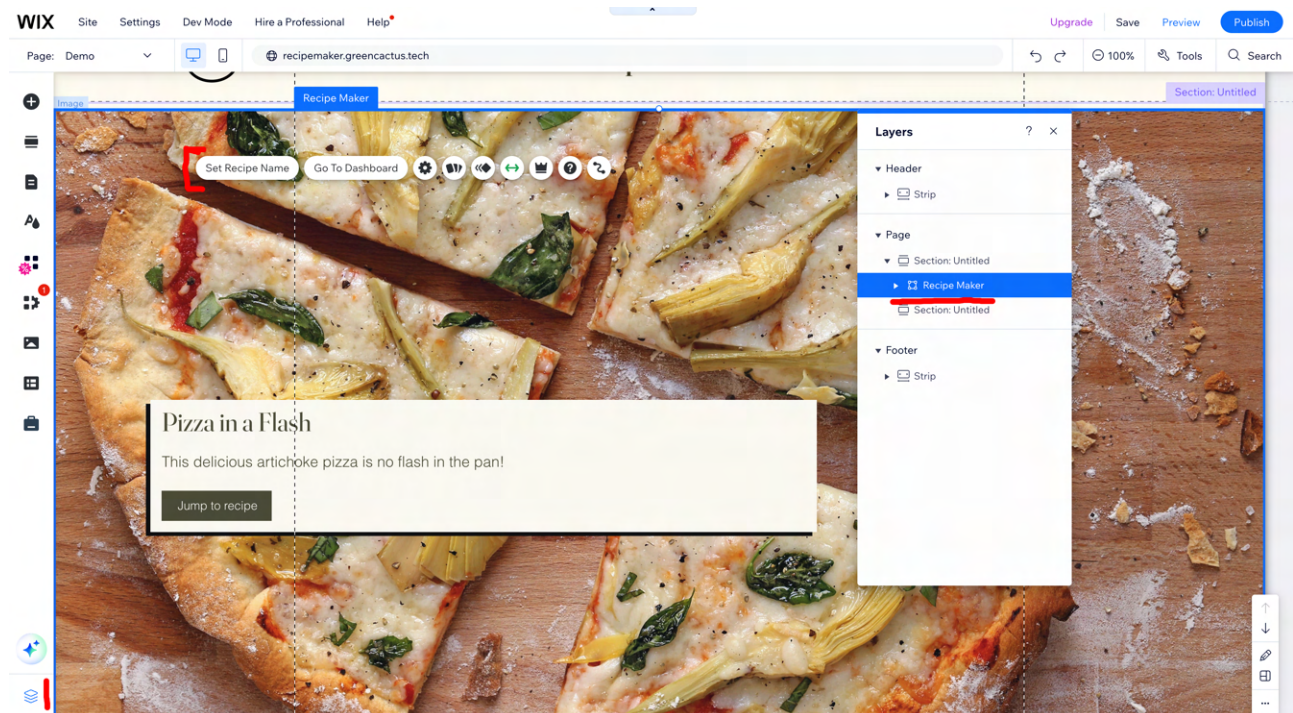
WIX Site Settings Dev Mode Hire a Professional Help

Upgrade Save Preview Publish

Page: Demo

recipemaker.greencactus.tech

100% Tools Search

Image

Recipe Maker

Section: Untitled

Set Recipe Name Go To Dashboard

Layers

Header
Strip

Page
Section: Untitled
Recipe Maker
Section: Untitled

Footer
Strip

Pizza in a Flash

This delicious artichoke pizza is no flash in the pan!

Jump to recipe

1